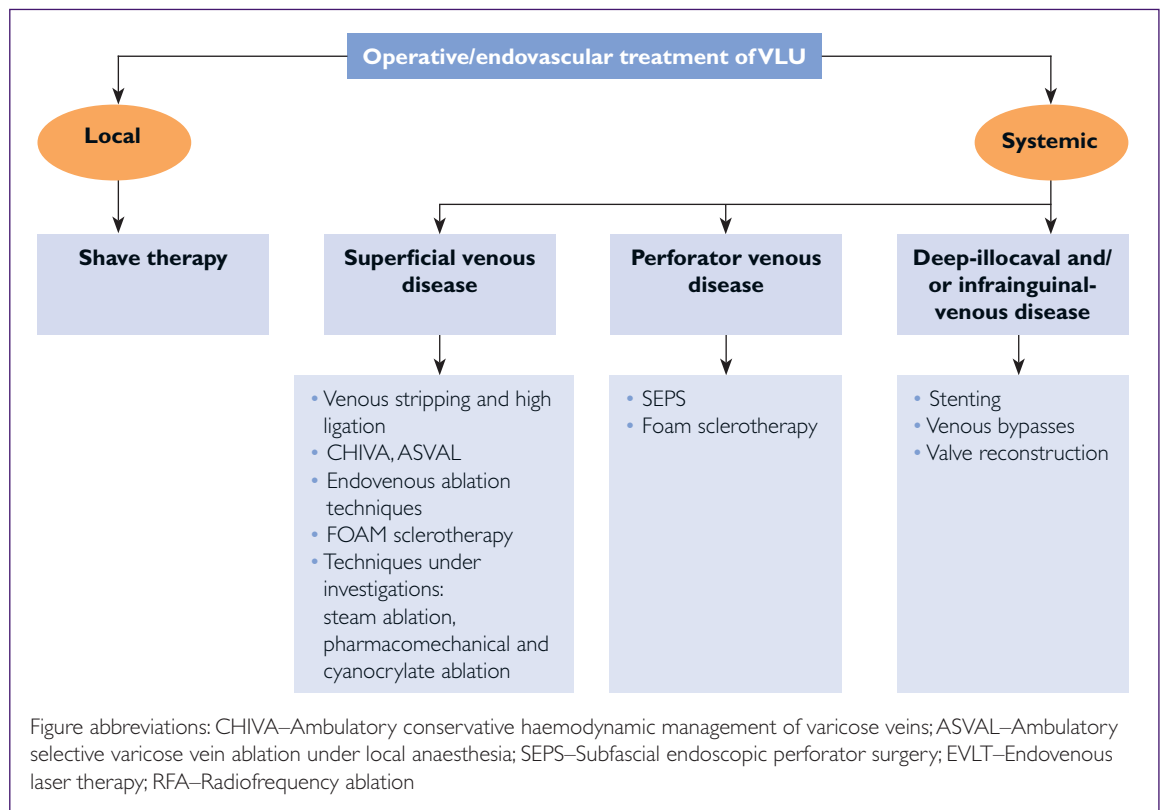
Operative/endovascular treatment of VLU

Local

Systemic

Shave therapy

Superficial venous disease

Perforator venous disease

Deep-illocaval and/or infrainguinal-venous disease

• Venous stripping and high ligation
• CHIVA, ASVAL
• Endovenous ablation techniques
• FOAM sclerotherapy
• Techniques under investigations: steam ablation, pharmacomechanical and cyanocrylate ablation

• SEPS
• Foam sclerotherapy

• Stenting
• Venous bypasses
• Valve reconstruction

Figure abbreviations: CHIVA–Ambulatory conservative haemodynamic management of varicose veins; ASVAL–Ambulatory selective varicose vein ablation under local anaesthesia; SEPS–Subfascial endoscopic perforator surgery; EVLT–Endovenous laser therapy; RFA–Radiofrequency ablation